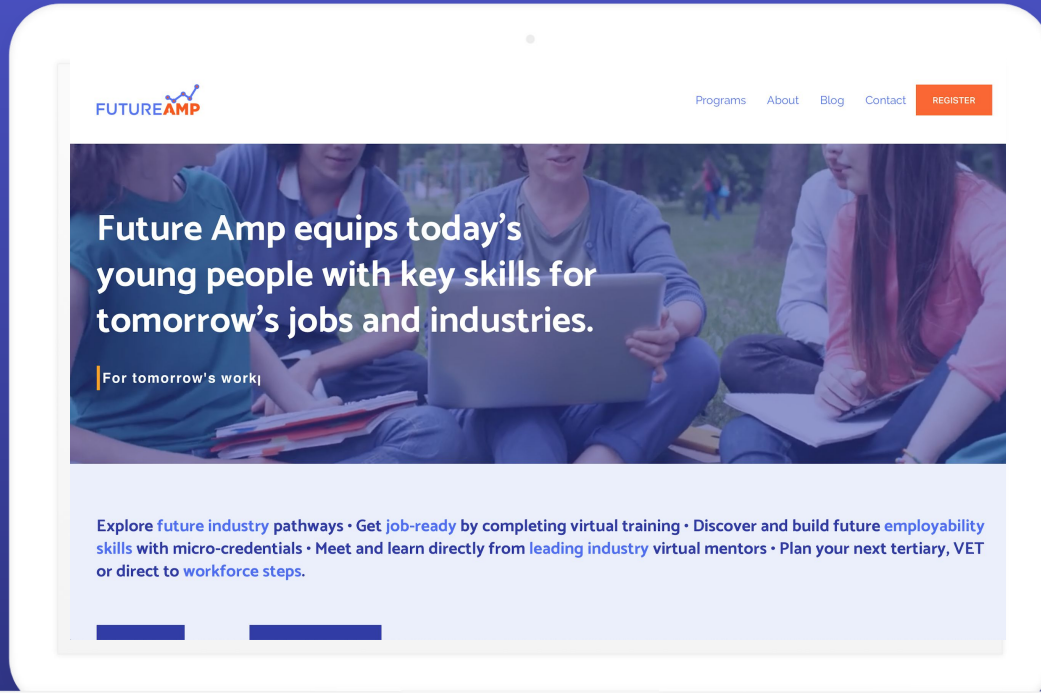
FUTUREAMP

Programs About Blog Contact REGISTER

Future Amp equips today's young people with key skills for tomorrow's jobs and industries.

For tomorrow's work

Explore future industry pathways • Get job-ready by completing virtual training • Discover and build future employability skills with micro-credentials • Meet and learn directly from leading industry virtual mentors • Plan your next tertiary, VET or direct to workforce steps.